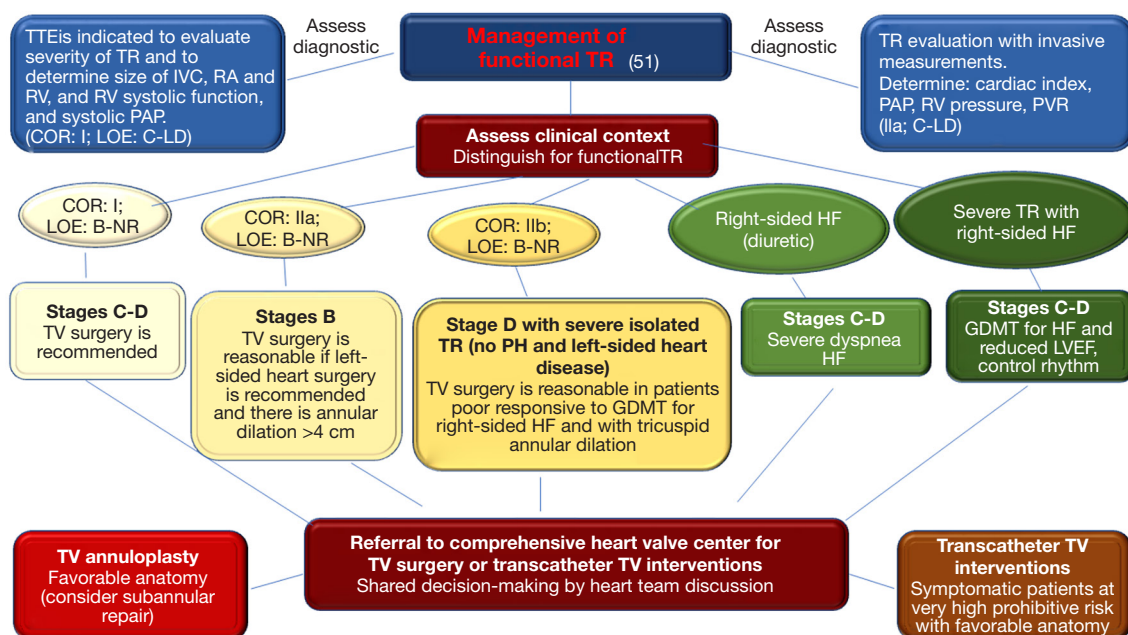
Management of functional TR (51)

TTEis indicated to evaluate severity of TR and to determine size of IVC, RA and RV, and RV systolic function, and systolic PAP. (COR: I; LOE: C-LD)

Assess diagnostic

Assess diagnostic

TR evaluation with invasive measurements. Determine: cardiac index, PAP, RV pressure, PVR (lla; C-LD)

Assess clinical context
Distinguish for functionalTR

COR: I; LOE: B-NR

COR: IIa; LOE: B-NR

COR: IIb; LOE: B-NR

Right-sided HF (diuretic)

Severe TR with right-sided HF

Stages C-D
TV surgery is recommended

Stages B
TV surgery is reasonable if left-sided heart surgery is recommended and there is annular dilation >4 cm

Stage D with severe isolated TR (no PH and left-sided heart disease)
TV surgery is reasonable in patients poor responsive to GDMT for right-sided HF and with tricuspid annular dilation

Stages C-D
Severe dyspnea HF

Stages C-D
GDMT for HF and reduced LVEF, control rhythm

TV annuloplasty
Favorable anatomy (consider subannular repair)

Referral to comprehensive heart valve center for TV surgery or transcatheter TV interventions
Shared decision-making by heart team discussion

Transcatheter TV interventions
Symptomatic patients at very high prohibitive risk with favorable anatomy